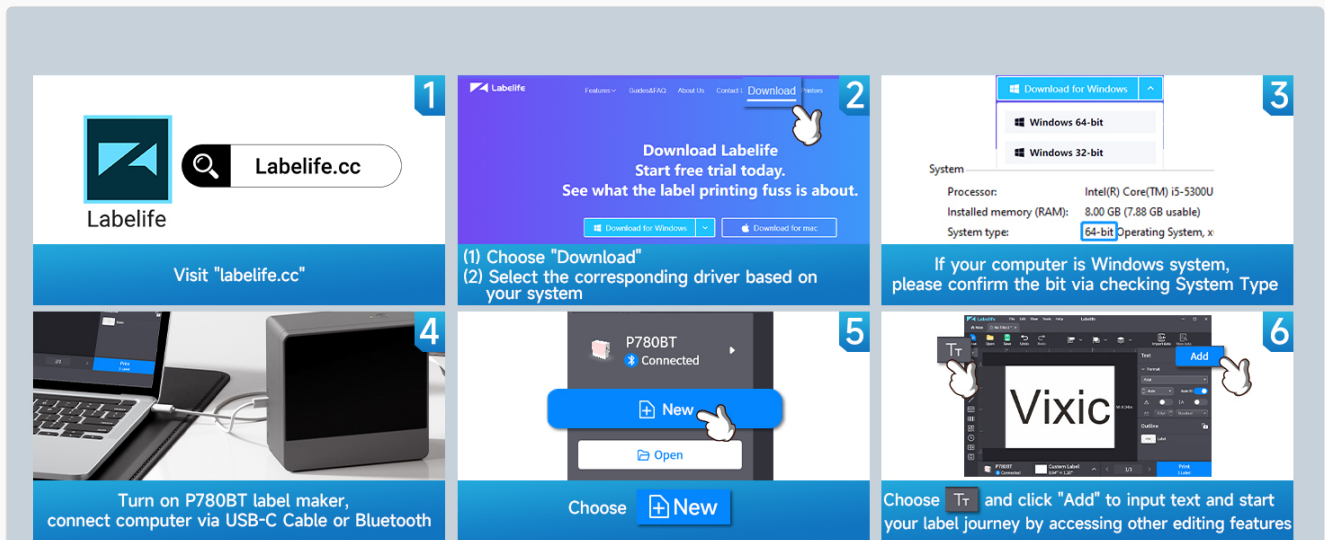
1

Labelife

Labelife.cc

Visit "labelife.cc"

2

Labelife

Features Guides&FAQ About Us Contact Download Printers

Download Labelife
Start free trial today.
See what the label printing fuss is about.

Download for Windows

Download for mac

(1) Choose "Download"
(2) Select the corresponding driver based on your system

3

Download for Windows

Windows 64-bit

Windows 32-bit

System

Processor: Intel(R) Core(TM) i5-5300U

Installed memory (RAM): 8.00 GB (7.88 GB usable)

System type: 64-bit Operating System, x

If your computer is Windows system, please confirm the bit via checking System Type

4

Print

Turn on P780BT label maker, connect computer via USB-C Cable or Bluetooth

5

P780BT
Connected

New

Open

Choose New

6

Labelife

Add

Vixic

P780BT
Connected

Print

Choose Tт and click "Add" to input text and start your label journey by accessing other editing features